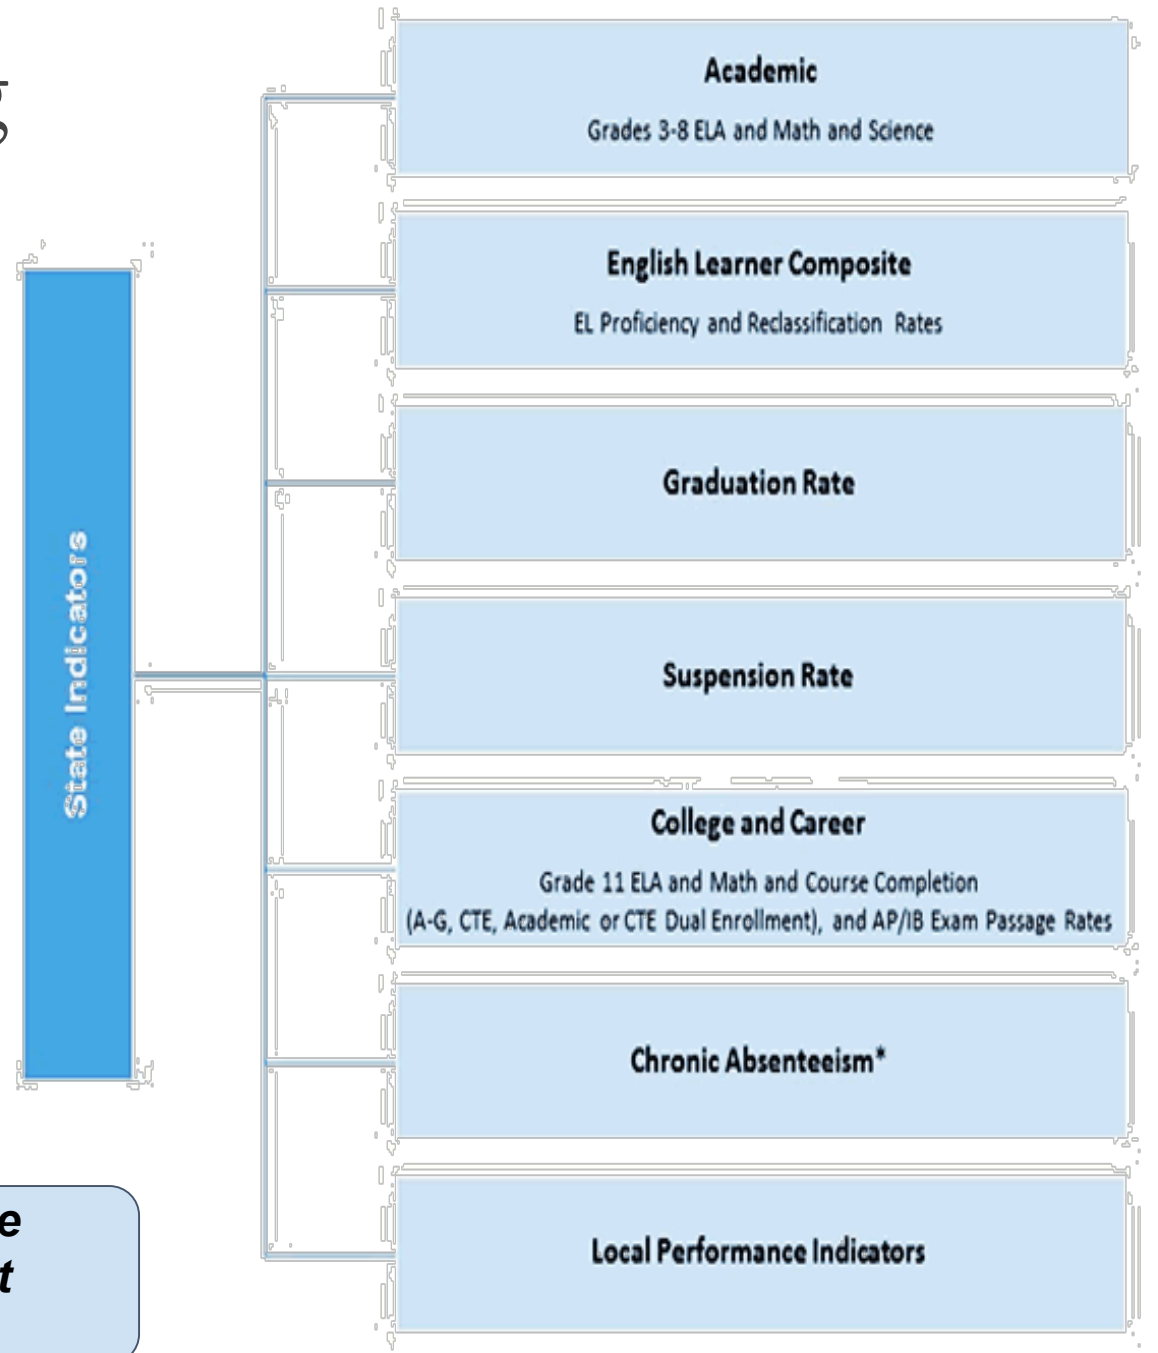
State Indicators

Academic
Grades 3-8 ELA and Math and Science

English Learner Composite
EL Proficiency and Reclassification Rates

Graduation Rate

Suspension Rate

College and Career
Grade 11 ELA and Math and Course Completion (A-G, CTE, Academic or CTE Dual Enrollment), and AP/IB Exam Passage Rates

Chronic Absenteeism*

Local Performance Indicators

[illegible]e
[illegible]t